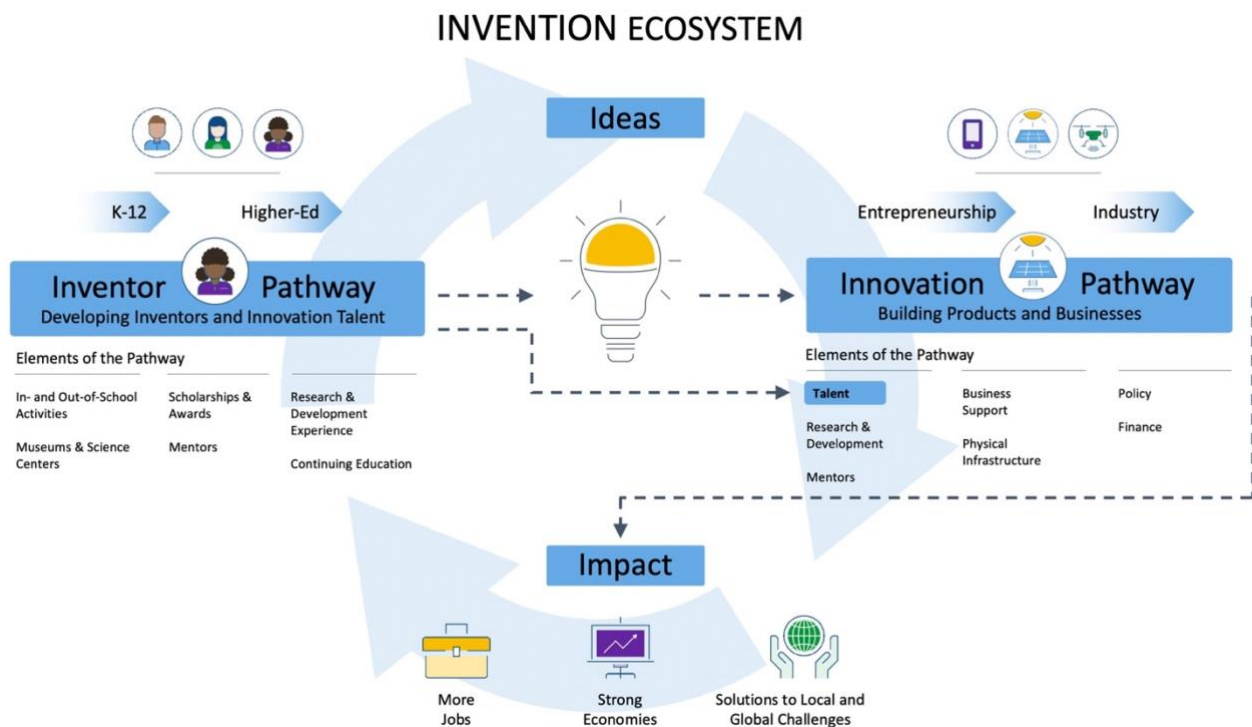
INVENTION ECOSYSTEM

Ideas

K-12

Higher-Ed

Inventor Pathway
Developing Inventors and Innovation Talent

Elements of the Pathway

In- and Out-of-School Activities

Museums & Science Centers

Scholarships & Awards

Mentors

Research & Development Experience

Continuing Education

Entrepreneurship

Industry

Innovation Pathway
Building Products and Businesses

Elements of the Pathway

Talent

Research & Development

Mentors

Business Support

Physical Infrastructure

Policy

Finance

Impact

More Jobs

Strong Economies

Solutions to Local and Global Challenges